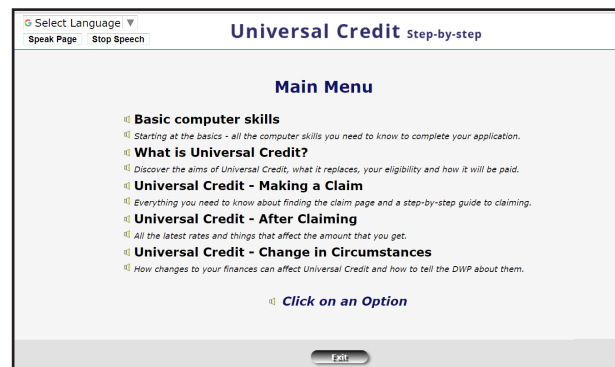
G Select Language ▼
Speak Page Stop Speech

Universal Credit Step-by-step

Main Menu

Basic computer skills
Starting at the basics - all the computer skills you need to know to complete your application.

What is Universal Credit?
Discover the aims of Universal Credit, what it replaces, your eligibility and how it will be paid.

Universal Credit - Making a Claim
Everything you need to know about finding the claim page and a step-by-step guide to claiming.

Universal Credit - After Claiming
All the latest rates and things that affect the amount that you get.

Universal Credit - Change in Circumstances
How changes to your finances can affect Universal Credit and how to tell the DWP about them.

Click on an Option

Exit